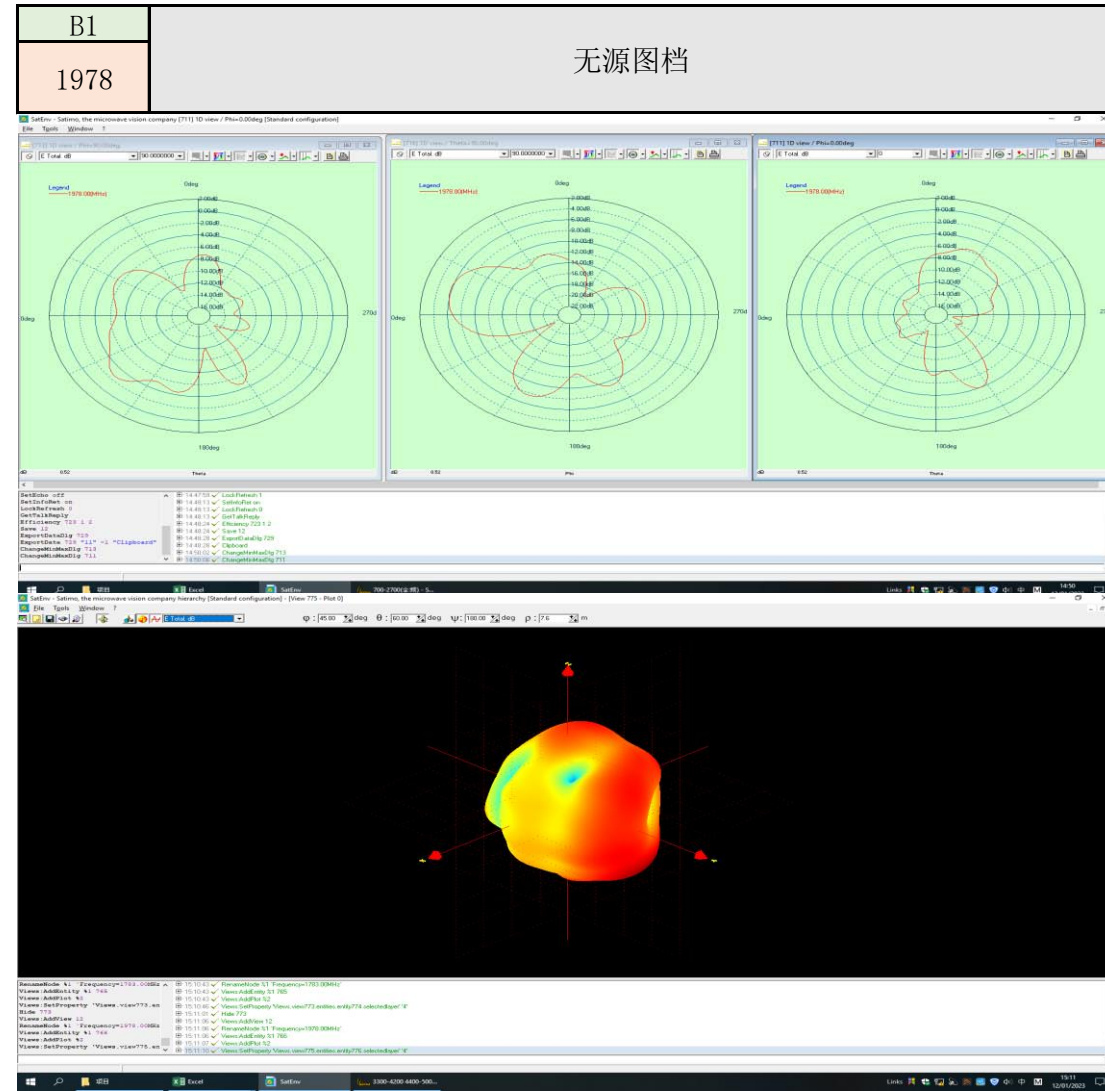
B1
1978
无源图档

SatEnv - Satimo, the microwave vision company [711] 1D view / Phi=0.00deg [Standard configuration]
File Tools Window ?

[711] 1D view / Phi=90.00deg
E Total dB 90.000000
Legend
1978.00(MHz)
0deg
2.00dB
0.00dB
-2.00dB
-4.00dB
-6.00dB
-8.00dB
-10.00dB
-12.00dB
-14.00dB
-16.00dB
90deg
270d
180deg
dB 0.52 Theta

[713] 1D view / Theta=90.00deg
E Total dB 90.000000
Legend
1978.00(MHz)
0deg
2.00dB
-4.00dB
-6.00dB
-8.00dB
-10.00dB
-12.00dB
-14.00dB
-16.00dB
-18.00dB
-20.00dB
-22.00dB
0deg
270d
180deg
dB 0.52 Phi

[711] 1D view / Phi=0.00deg
E Total dB 0
Legend
1978.00(MHz)
0deg
2.00dB
0.00dB
-2.00dB
-4.00dB
-6.00dB
-8.00dB
-10.00dB
-12.00dB
-14.00dB
-16.00dB
0deg
180deg
dB 0.52 Theta

SetEcho off
SetInfoRet on
LockRefresh 0
GetTalkReply
Efficiency 723 1 2
Save 12
ExportDataDlg 729
ExportData 729 "11" -1 "Clipboard"
ChangeMinMaxDlg 713
ChangeMinMaxDlg 711

14:47:59 LockRefresh 1
14:48:13 SetInfoRet on
14:48:13 LockRefresh 0
14:48:13 GetTalkReply
14:48:24 Efficiency 723 1 2
14:48:24 Save 12
14:48:28 ExportDataDlg 729
14:48:28 Clipboard
14:50:02 ChangeMinMaxDlg 713
14:50:08 ChangeMinMaxDlg 711

Excel SatEnv 700-2700(全频) - S... Links 14:50

SatEnv - Satimo, the microwave vision company hierarchy [Standard configuration] - [View 775 - Plot 0]
File Tools Window ?
E Total dB φ: 45.00 deg θ: 60.00 deg ψ: 180.00 deg ρ: 7.6 m

RenameNode %1 'Frequency=1783.00MHz'
Views:AddEntity %1 765
Views:AddPlot %2
Views:SetProperty 'Views.view773.en
Hide 773
Views:AddView 12
RenameNode %1 'Frequency=1978.00MHz'
Views:AddEntity %1 766
Views:AddPlot %2
Views:SetProperty 'Views.view775.en

15:10:43 RenameNode %1 'Frequency=1783.00MHz'
15:10:43 Views.AddEntity %1 765
15:10:43 Views.AddPlot %2
15:10:46 Views.SetProperty 'Views.view773.entities.entity774.selectedlayer' '8'
15:11:01 Hide 773
15:11:06 Views.AddView 12
15:11:06 RenameNode %1 'Frequency=1978.00MHz'
15:11:06 Views.AddEntity %1 766
15:11:07 Views.AddPlot %2
15:11:10 Views.SetProperty 'Views.view775.entities.entity776.selectedlayer' '8'

Excel SatEnv 3300-4200-4400-500... Links 15:11 12/01/2023